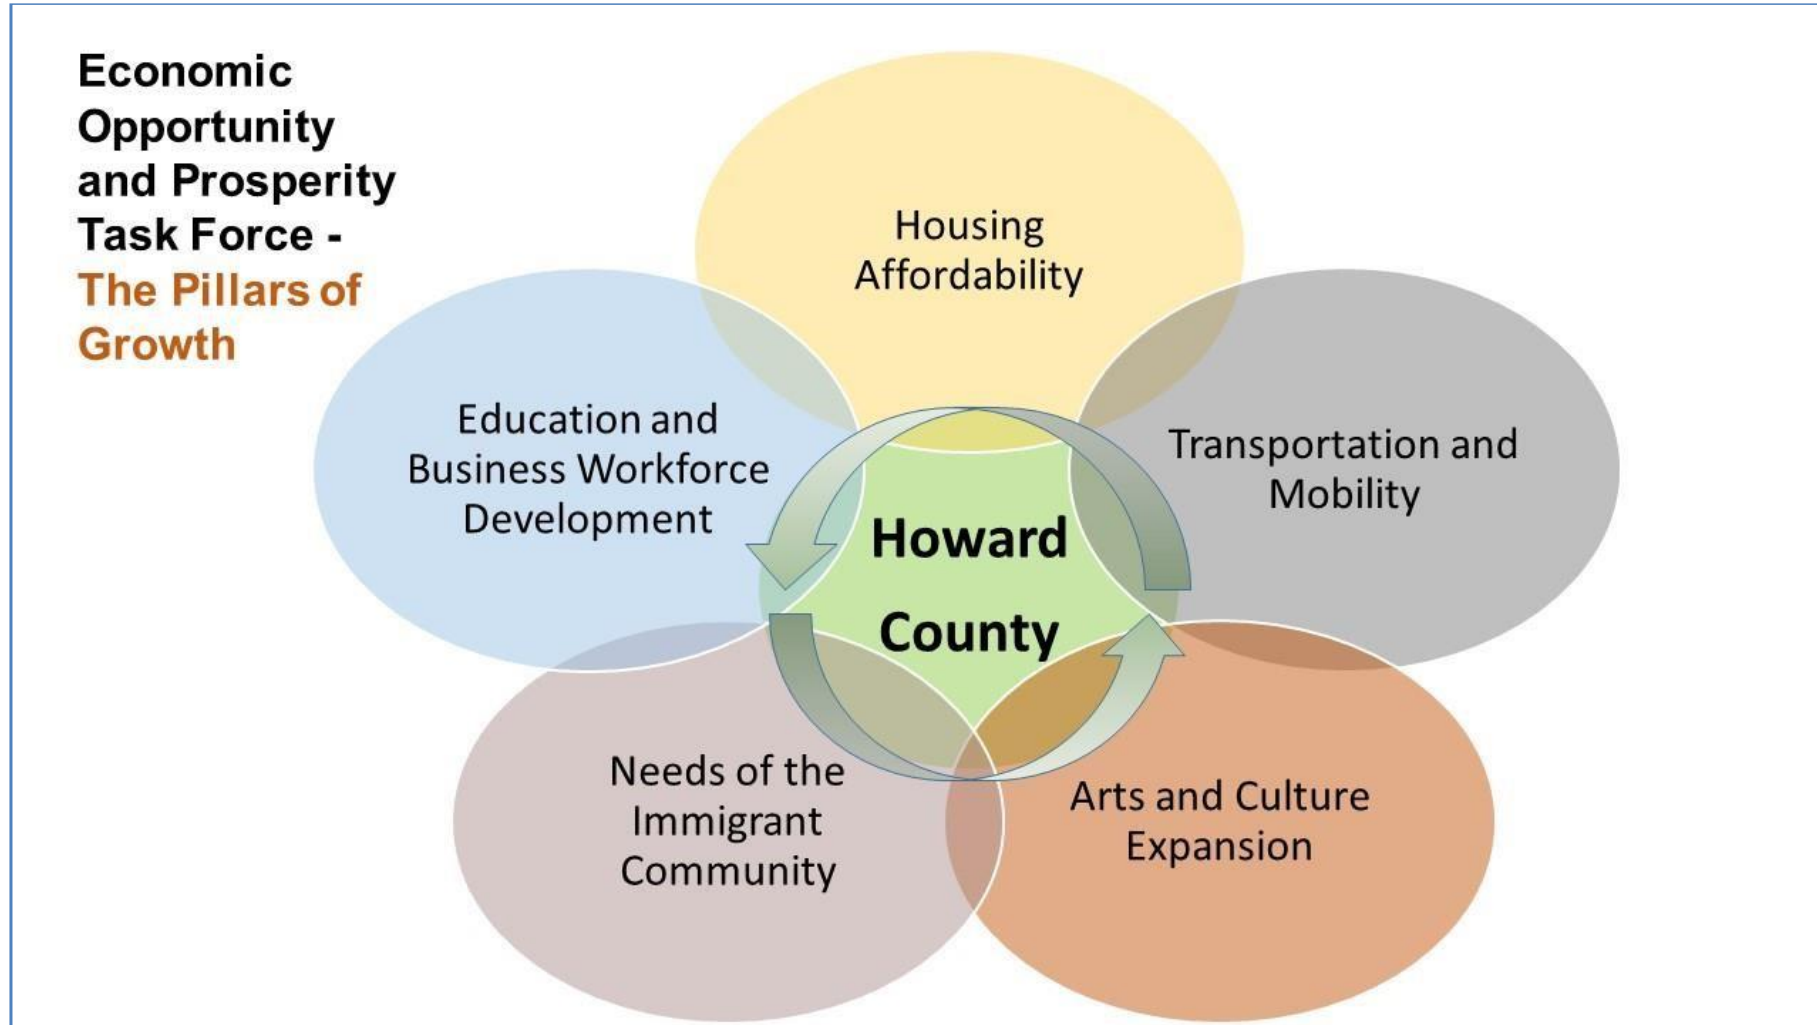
Economic Opportunity and Prosperity Task Force - The Pillars of Growth

Housing Affordability

Education and Business Workforce Development

Transportation and Mobility

Howard County

Needs of the Immigrant Community

Arts and Culture Expansion